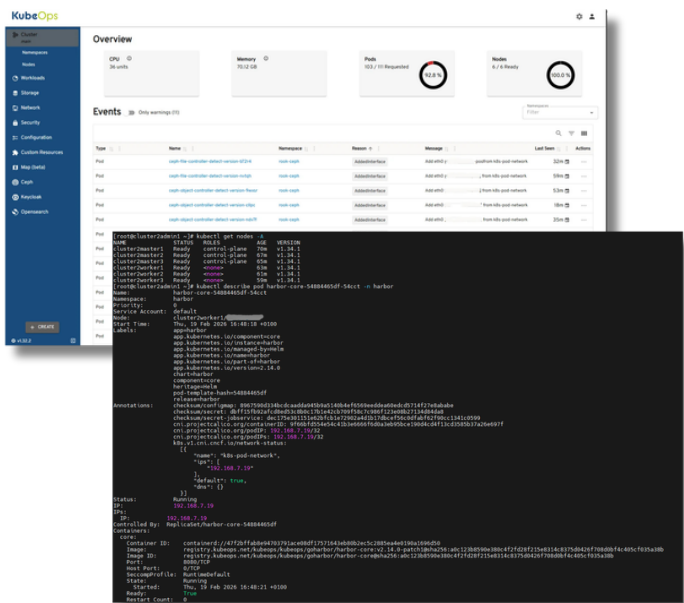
KubeOps

Cluster
Namespaces
Nodes
Workloads
Storage
Network
Security
Configuration
Custom Resources
Map (beta)
Ceph
Keycloak
Opensearch

+ CREATE

v1.22.2

Overview

CPU
36 units

Memory
70.12 GB

Pods
103 / 111 Requested
92.8 %

Nodes
6 / 6 Ready
100.0 %

Events
Only warnings (11)

Namespace
Filter

| Type | Name | Namespace | Reason | Message | Last Seen | Actions |
|---|---|---|---|---|---|---|
| Pod | ceph-file-controller-detect-version-d72r4 | rook-ceph | AddedInterface | Add eth0 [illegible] from k8s-pod-network | 32m | |
| Pod | ceph-file-controller-detect-version-n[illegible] | rook-ceph | AddedInterface | Add eth0 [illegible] from k8s-pod-network | 59m | |
| Pod | ceph-object-controller-detect-version-ffwxvr | rook-ceph | AddedInterface | Add eth0 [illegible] from k8s-pod-network | 52m | |
| Pod | ceph-object-controller-detect-version-c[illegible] | rook-ceph | AddedInterface | Add eth0 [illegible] from k8s-pod-network | 18m | |
| Pod | ceph-object-controller-detect-version-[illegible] | rook-ceph | AddedInterface | Add eth0 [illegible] from k8s-pod-network | 52m | |

[root@cluster2admin1 ~]# kubectl get nodes -A
NAME STATUS ROLES AGE VERSION
cluster2master1 Ready control-plane 70m v1.34.1
cluster2master2 Ready control-plane 67m v1.34.1
cluster2master3 Ready control-plane 65m v1.34.1
cluster2worker1 Ready <none> 63m v1.34.1
cluster2worker2 Ready <none> 61m v1.34.1
cluster2worker3 Ready <none> 59m v1.34.1
[root@cluster2admin1 ~]# kubectl describe pod harbor-core-54884465df-54cct -n harbor
Name: harbor-core-54884465df-54cct
Namespace: harbor
Priority: 0
Service Account: default
Node: cluster2worker1/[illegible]
Start Time: Thu, 19 Feb 2026 16:48:10 +0100
Labels: app=harbor
app.kubernetes.io/component=core
app.kubernetes.io/instance=harbor
app.kubernetes.io/managed-by=Helm
app.kubernetes.io/name=harbor
app.kubernetes.io/part-of=harbor
app.kubernetes.io/version=2.14.0
chart=harbor
component=core
heritage=Helm
pod-template-hash=54884465df
release=harbor
Annotations: checksum/configmap: 8967590d334bcdcaadda945b9a5140b4ef6560eedda60edcd5714f27e8abake
checksum/secret: db1f15fb92afcd8ed53c8bbc17b1e42cb769f58c7c986f123e00b27134d84da8
checksum/secret-jobservice: dec175e301151e62bfcb1e72902a4d1b17dbcef56c0dfab9f90cc1341c0599
cni.projectcalico.org/containerID: 9f66bfd554e54c41b3e6666f6d0a3eb05bce190dd4cd4f13cd3565b37a26e697f
cni.projectcalico.org/podIP: 192.168.7.19/32
cni.projectcalico.org/podIPs: 192.168.7.19/32
k8s.v1.cni.cncf.io/network-status:
[{
"name": "k8s-pod-network",
"ips": [
"192.168.7.19"
],
"default": true,
"dns": {}
}]
Status: Running
IP: 192.168.7.19
IPs:
IP: 192.168.7.19
Controlled By: ReplicaSet/harbor-core-54884465df
Containers:
core:
Container ID: containerd://47f2bffafe94703791ace08df17571643eb00b2ec5c2885ea4e0190a1696d50
Image: registry.kubeops.net/kubeops/kubeops/goharbor/harbor-core:v2.14.0-patch1@sha256:a0c123b8590e380c4f2fd2ef215e8314c8375d0426f708d0bf4c405cf035a38b
Image ID: registry.kubeops.net/kubeops/kubeops/goharbor/harbor-core@sha256:a0c123b8590e380c4f2fd2ef215e8314c8375d0426f708d0bf4c405cf035a38b
Port: 8080/TCP
Host Port: 0/TCP
SeccompProfile: RuntimeDefault
State: Running
Started: Thu, 19 Feb 2026 16:48:21 +0100
Ready: True
Restart Count: 0